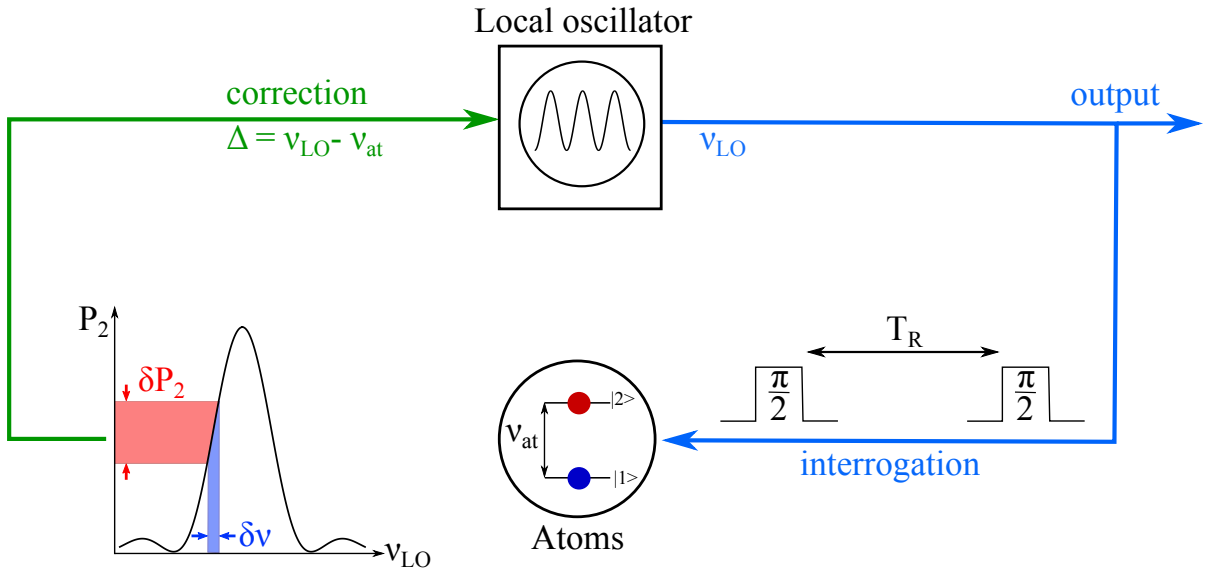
Local oscillator

correction
$\Delta = \nu_{LO} - \nu_{at}$

output
$\nu_{LO}$

$T_R$

$\frac{\pi}{2}$

$\frac{\pi}{2}$

$P_2$

$\delta P_2$

$\nu_{at}$

|2>

|1>

interrogation

$\delta\nu$

$\nu_{LO}$

Atoms